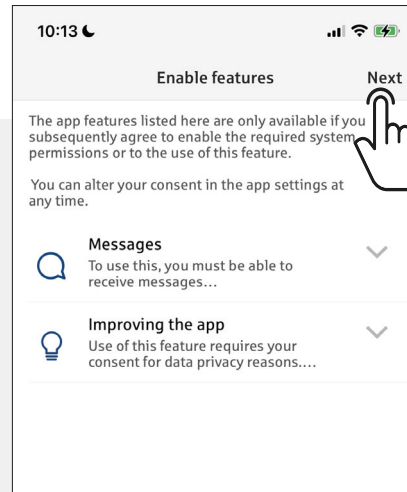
10:13

Enable features

Next

The app features listed here are only available if you subsequently agree to enable the required system permissions or to the use of this feature.

You can alter your consent in the app settings at any time.

Messages
To use this, you must be able to receive messages...

Improving the app
Use of this feature requires your consent for data privacy reasons....